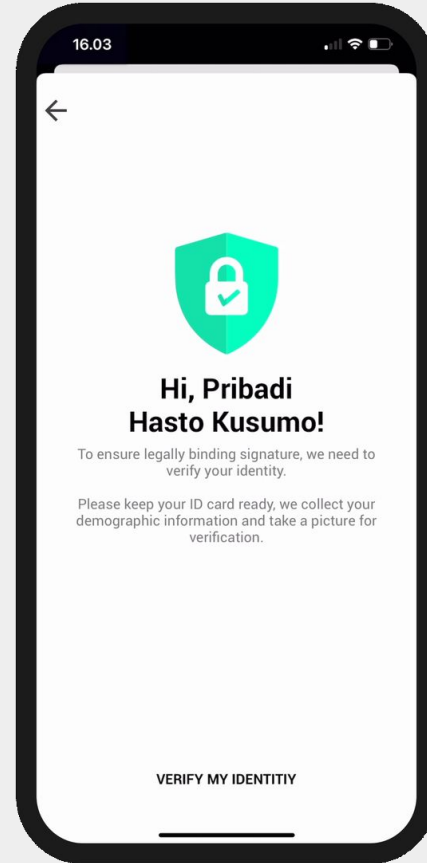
16.03

Hi, Pribadi Hasto Kusumo!

To ensure legally binding signature, we need to verify your identity.

Please keep your ID card ready, we collect your demographic information and take a picture for verification.

VERIFY MY IDENTITIY